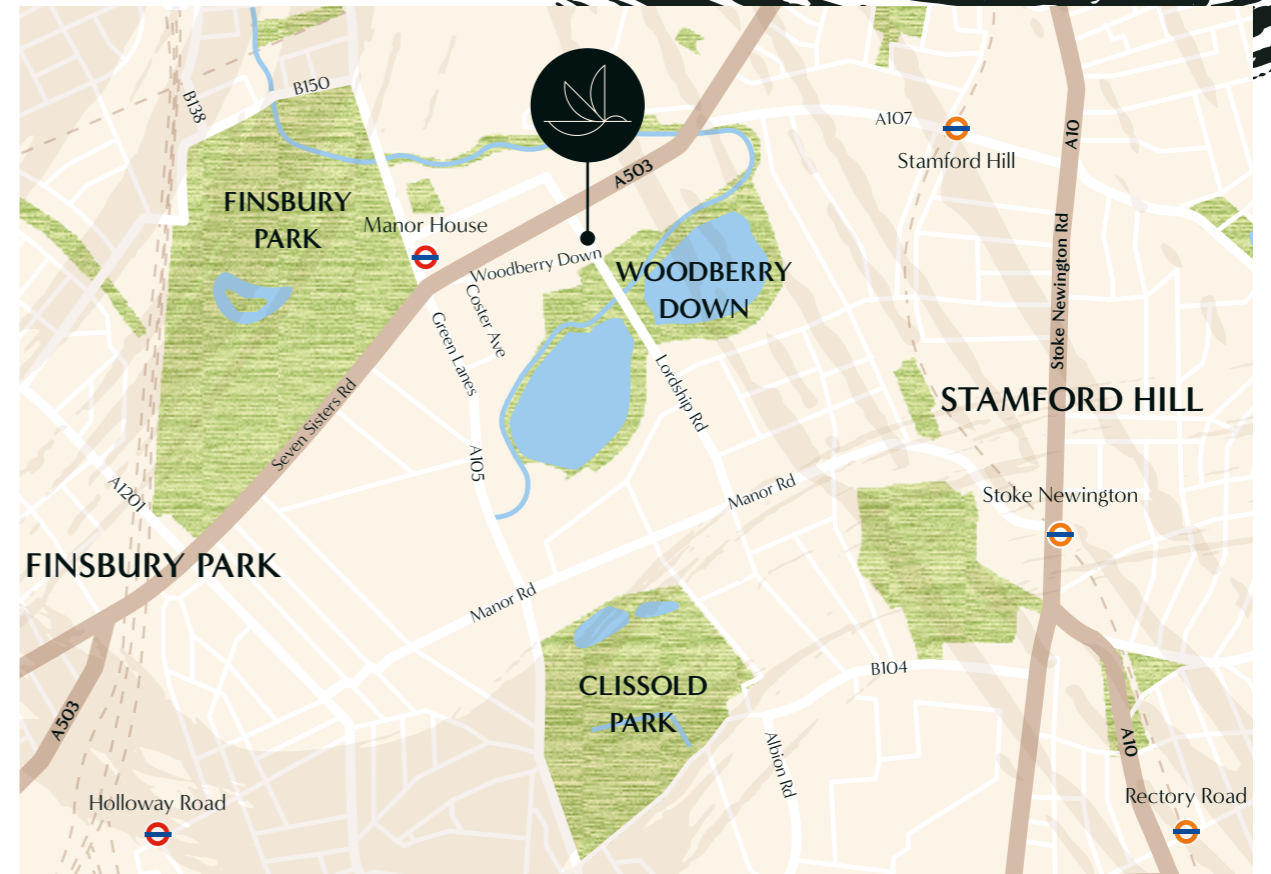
B150
B138
A107
Stamford Hill
A10
A503
FINSBURY PARK
Manor House
Woodberry Down
WOODBERRY DOWN
Coster Ave
Green Lanes
Stoke Newington Rd
Lordship Rd
STAMFORD HILL
Seven Sisters Rd
A105
A1201
Manor Rd
Stoke Newington
FINSBURY PARK
Manor Rd
B104
CLISSOLD PARK
A503
Albion Rd
A10
Holloway Road
Rectory Road